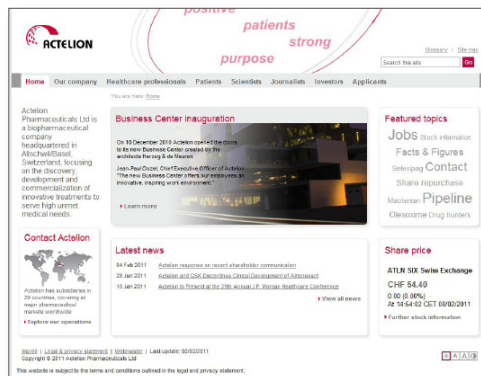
ACTELION

positive
patients
strong
purpose

Glossary | Site map

Search this site
Go

Home | Our company | Healthcare professionals | Patients | Scientists | Journalists | Investors | Applicants

You are here: Home

Actelion Pharmaceuticals Ltd is a biopharmaceutical company headquartered in Allschwil/Basel Switzerland, focusing on the discovery, development and commercialization of innovative treatments to serve high unmet medical needs.

Business Center inauguration

On 09 December 2010 Actelion opened the doors to its new Business Center created by the architects Herzog & de Meuron.

Jean-Paul Clozel, Chief Executive Officer of Actelion: "The new Business Center offers our employees an innovative, inspiring work environment."

Learn more

Featured topics

Jobs Stock information
Facts & Figures
Selexipag Contact
Share repurchase
Macitentan Pipeline
Olesoxime Drug hunters

Contact Actelion

Actelion has subsidiaries in 29 countries, covering all major pharmaceutical markets worldwide

Explore our operations

Latest news

04 Feb 2011 Actelion responds on recent shareholder communication
28 Jan 2011 Actelion and GSK Discontinue Clinical Development of Almorexant
10 Jan 2011 Actelion to Present at the 29th annual J.P. Morgan Healthcare Conference

View all news

Share price

ATLN SIX Swiss Exchange
CHF 54.40
0.00 (0.00%)
At 14:54:02 CET 09/02/2011

Further stock information

Imprint | Legal & privacy statement | Webmaster | Last update: 02/02/2011
Copyright © 2011 Actelion Pharmaceuticals Ltd

This website is subject to the terms and conditions outlined in the legal and privacy statement.

A A A